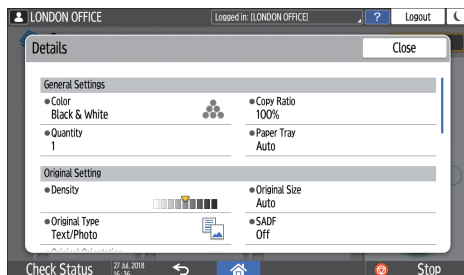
LONDON OFFICE
Logged in: [LONDON OFFICE]
?
Logout

Details
Close

General Settings
●Color
Black & White
●Copy Ratio
100%
●Quantity
1
●Paper Tray
Auto

Original Setting
●Density
●Original Size
Auto
●Original Type
Text/Photo
●SADF
Off

Check Status
27 Jul. 2018
15:36
Stop